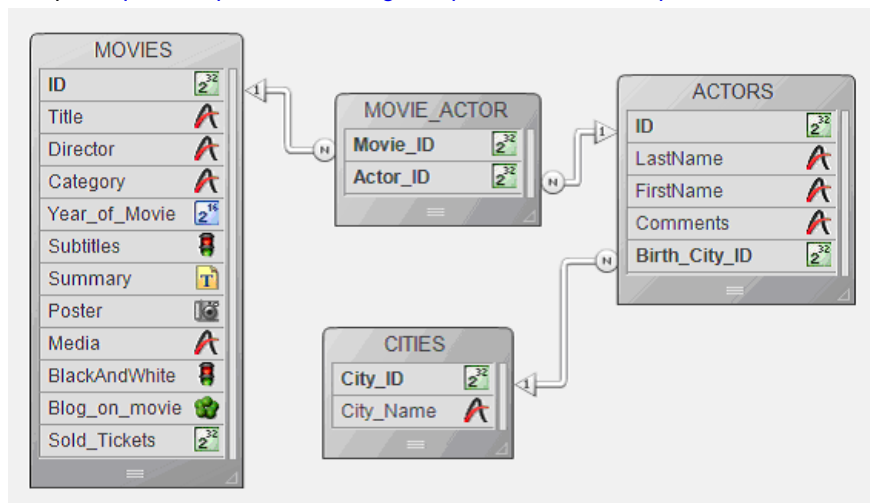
MOVIES
ID $2^{32}$
Title
Director
Category
Year_of_Movie $2^{16}$
Subtitles
Summary T
Poster
Media
BlackAndWhite
Blog_on_movie
Sold_Tickets $2^{32}$

1
N

MOVIE_ACTOR
Movie_ID $2^{32}$
Actor_ID $2^{32}$

N
1

ACTORS
ID $2^{32}$
LastName
FirstName
Comments
Birth_City_ID $2^{32}$

N
1

CITIES
City_ID $2^{32}$
City_Name